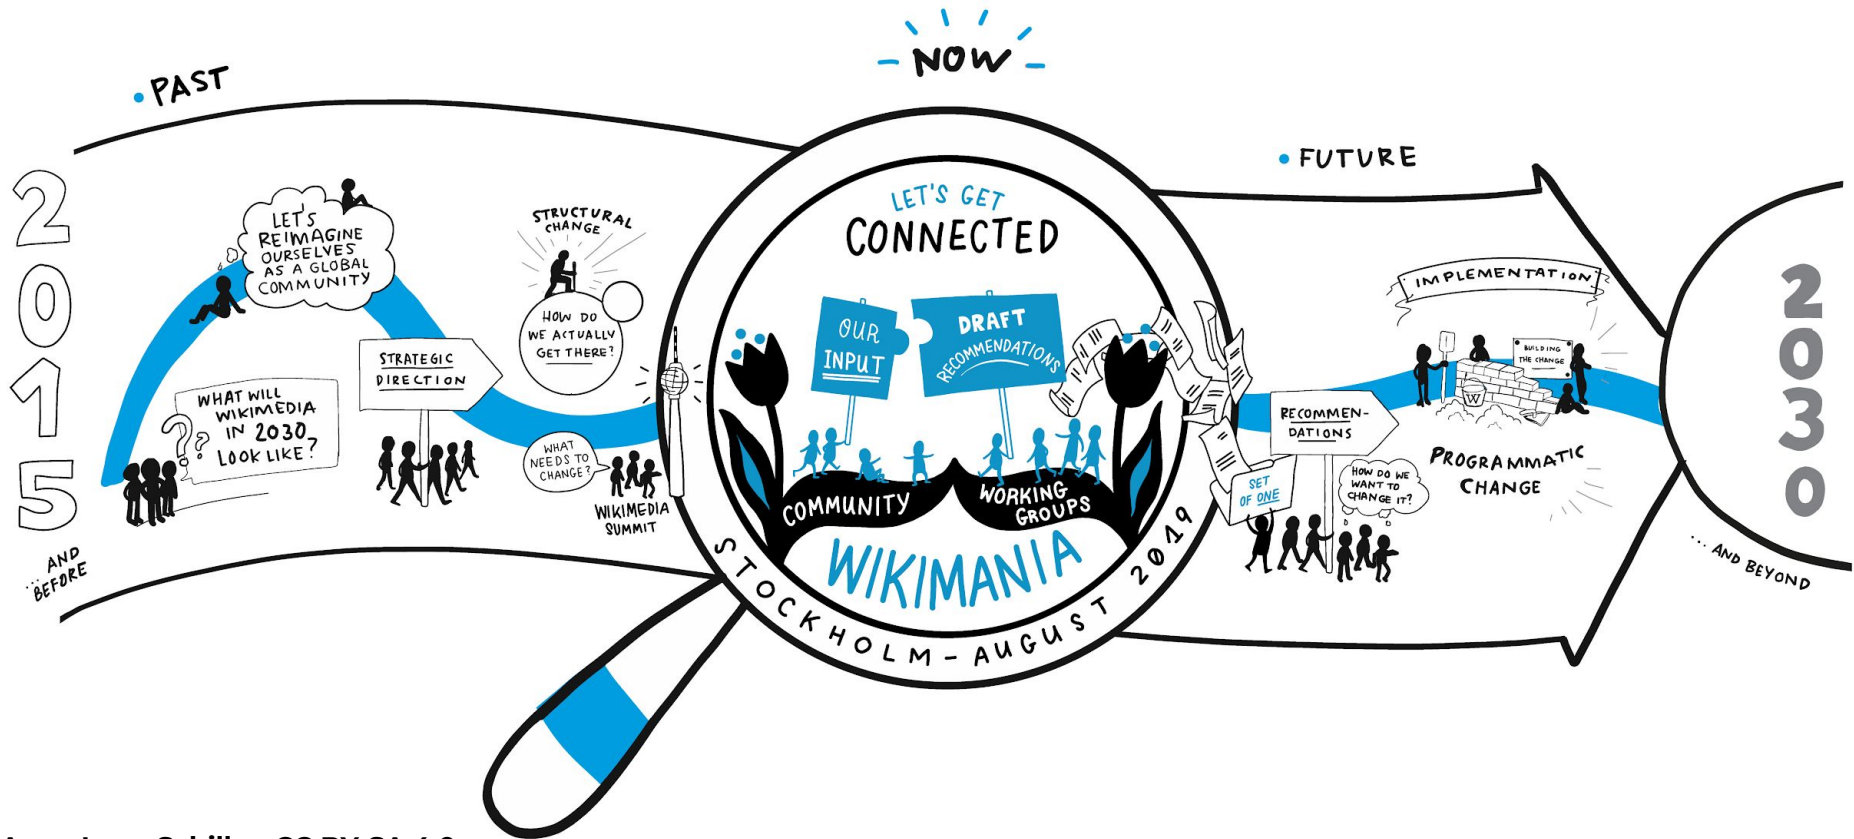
NOW

PAST

2015

... AND BEFORE

LET'S REIMAGINE OURSELVES AS A GLOBAL COMMUNITY

WHAT WILL WIKIMEDIA IN 2030 LOOK LIKE?

STRATEGIC DIRECTION

STRUCTURAL CHANGE

HOW DO WE ACTUALLY GET THERE?

WHAT NEEDS TO CHANGE?

WIKIMEDIA SUMMIT

LET'S GET CONNECTED

OUR INPUT

DRAFT RECOMMENDATIONS

COMMUNITY

WORKING GROUPS

WIKIMANIA

STOCKHOLM - AUGUST 2019

FUTURE

SET OF ONE

RECOMMENDATIONS

HOW DO WE WANT TO CHANGE IT?

IMPLEMENTATION

BUILDING THE CHANGE

PROGRAMMATIC CHANGE

2030

... AND BEYOND